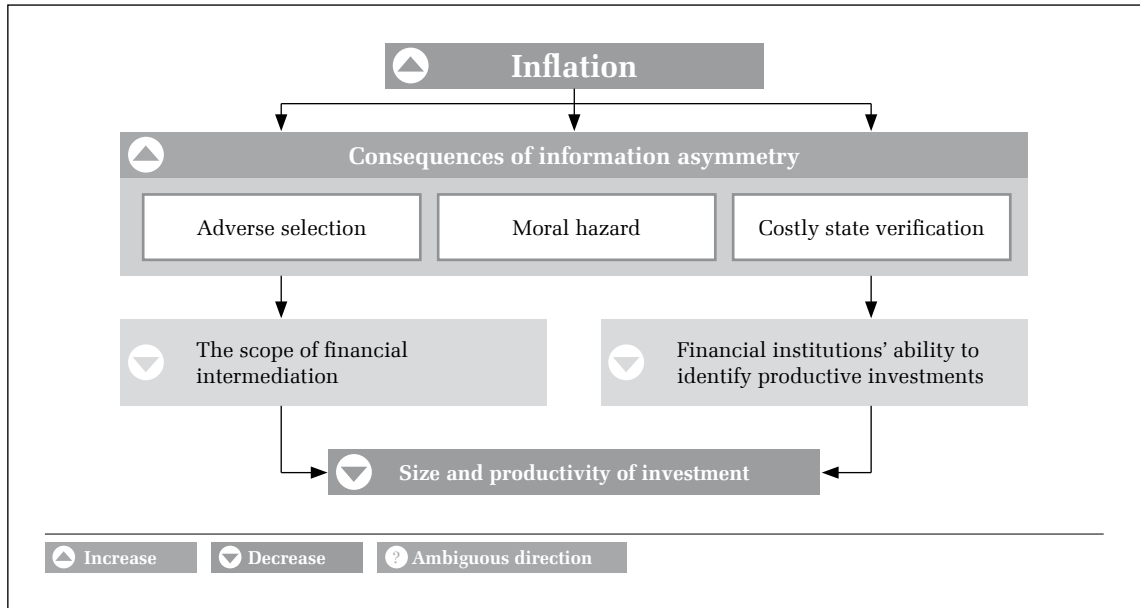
Inflation

Consequences of information asymmetry

Adverse selection

Moral hazard

Costly state verification

The scope of financial intermediation

Financial institutions' ability to identify productive investments

Size and productivity of investment

Increase

Decrease

? Ambiguous direction